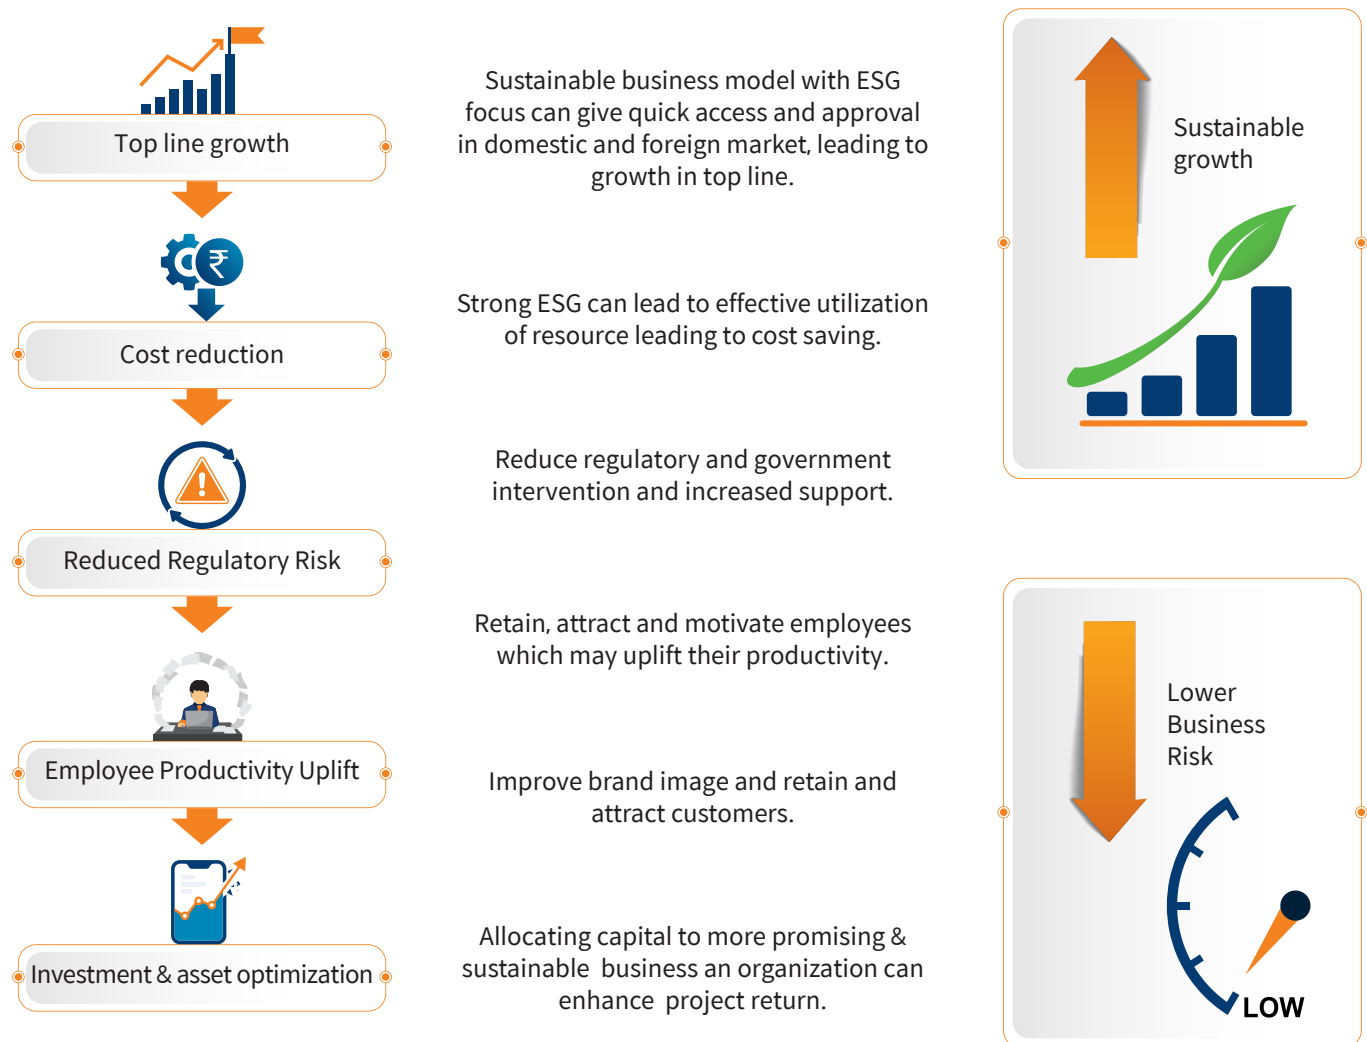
Top line growth

Sustainable business model with ESG focus can give quick access and approval in domestic and foreign market, leading to growth in top line.

Cost reduction

Strong ESG can lead to effective utilization of resource leading to cost saving.

Reduced Regulatory Risk

Reduce regulatory and government intervention and increased support.

Employee Productivity Uplift

Retain, attract and motivate employees which may uplift their productivity.

Improve brand image and retain and attract customers.

Investment & asset optimization

Allocating capital to more promising & sustainable business an organization can enhance project return.

Sustainable growth

Lower Business Risk

LOW